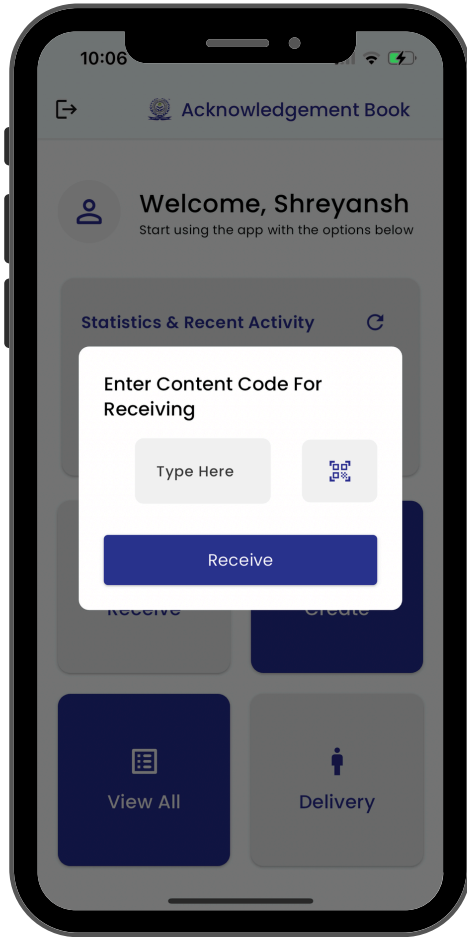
10:06

Acknowledgement Book

Welcome, Shreyansh
Start using the app with the options below

Statistics & Recent Activity

Enter Content Code For Receiving

Type Here

Receive

Receive

Create

View All

Delivery